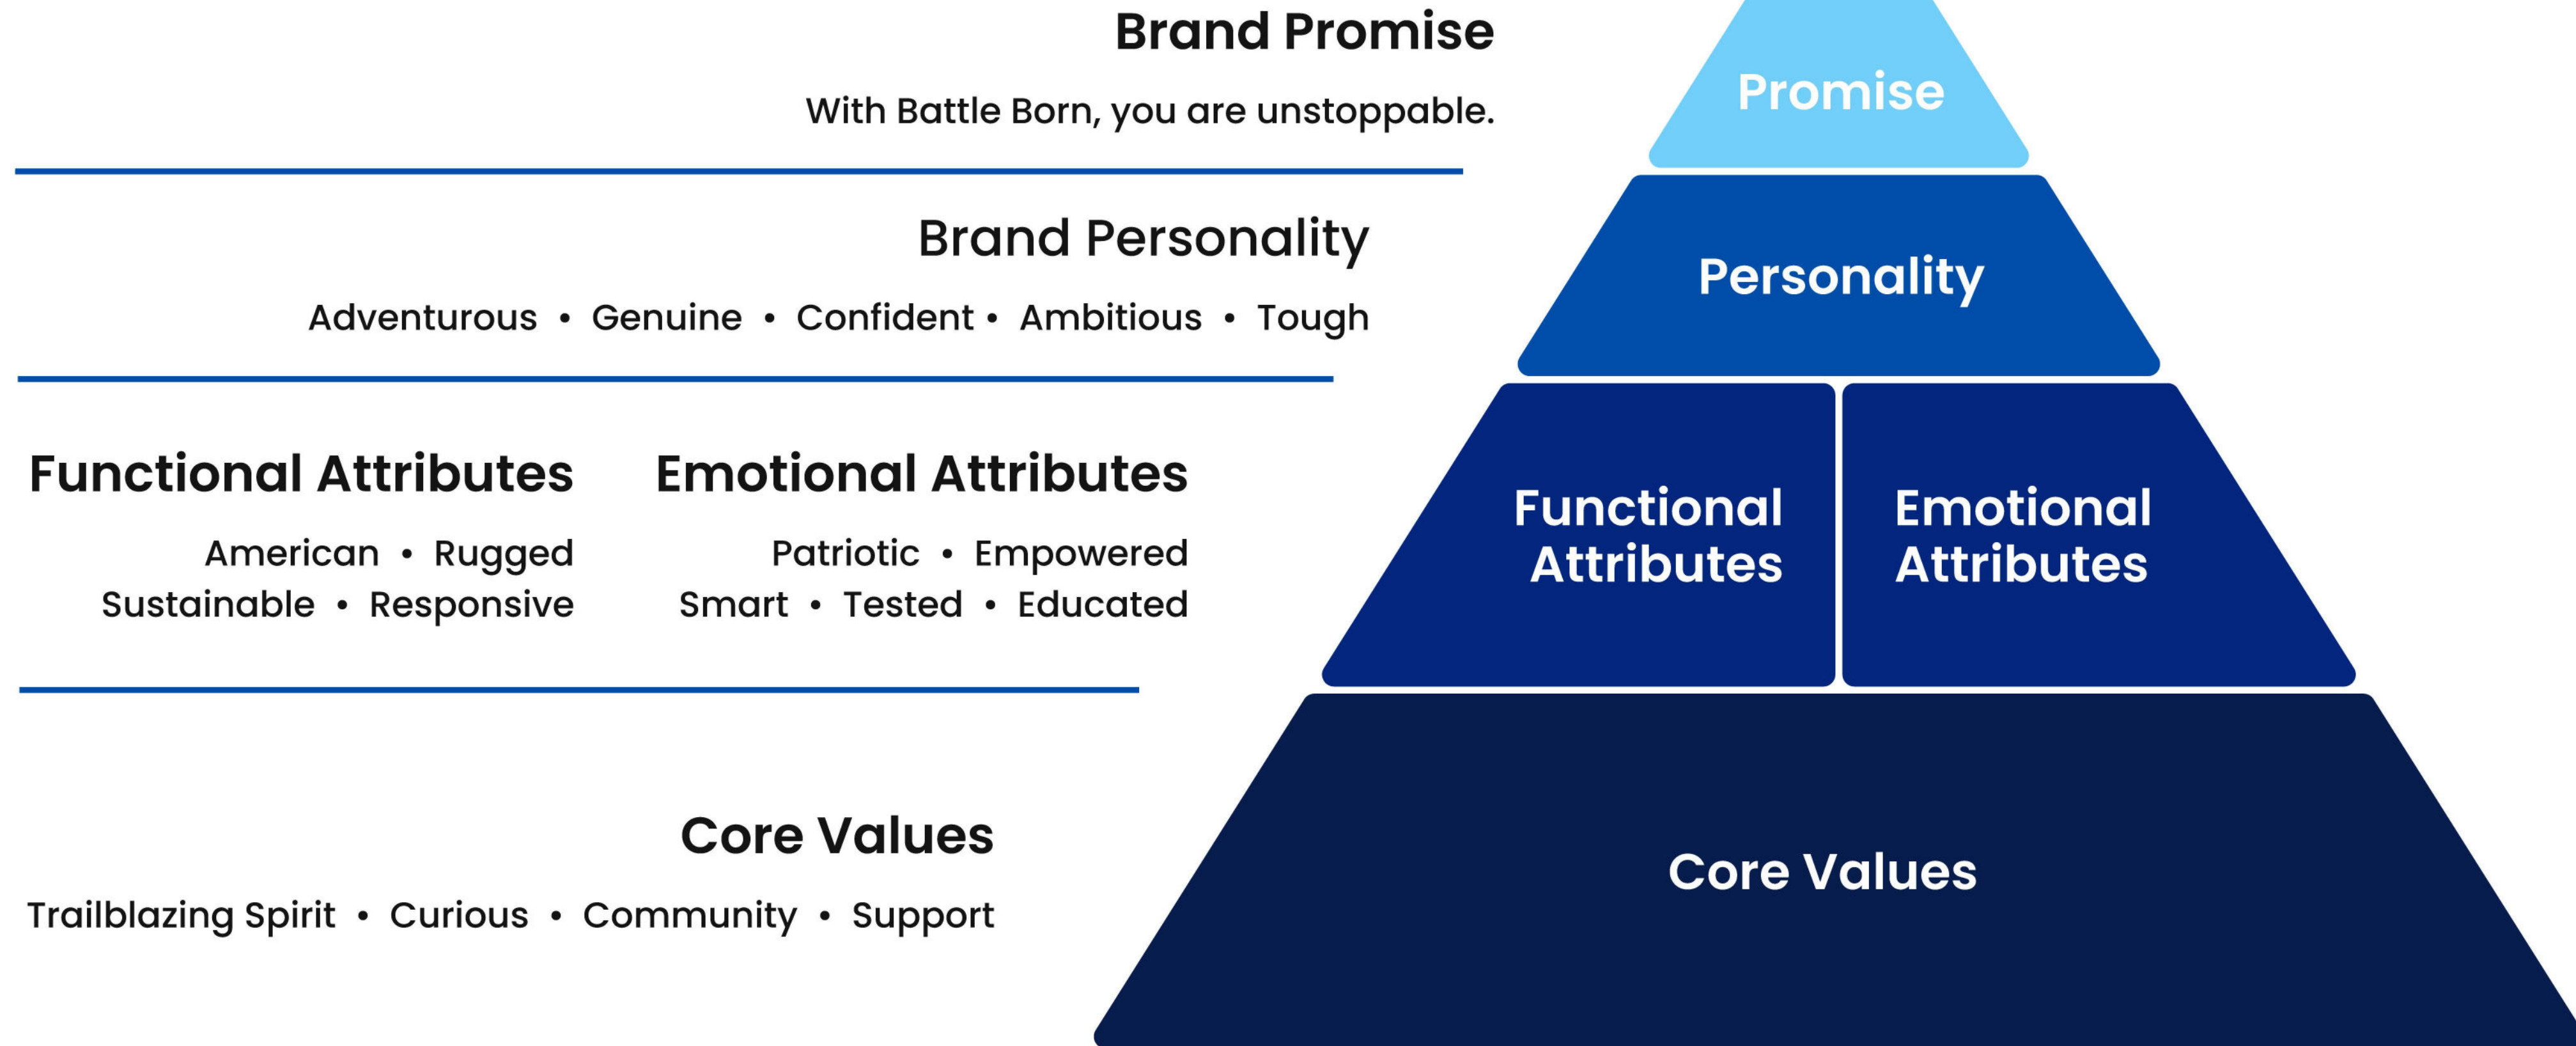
Brand Promise

With Battle Born, you are unstoppable.

Brand Personality

Adventurous • Genuine • Confident • Ambitious • Tough

Functional Attributes

American • Rugged
Sustainable • Responsive

Emotional Attributes

Patriotic • Empowered
Smart • Tested • Educated

Core Values

Trailblazing Spirit • Curious • Community • Support

Promise

Personality

Functional Attributes

Emotional Attributes

Core Values